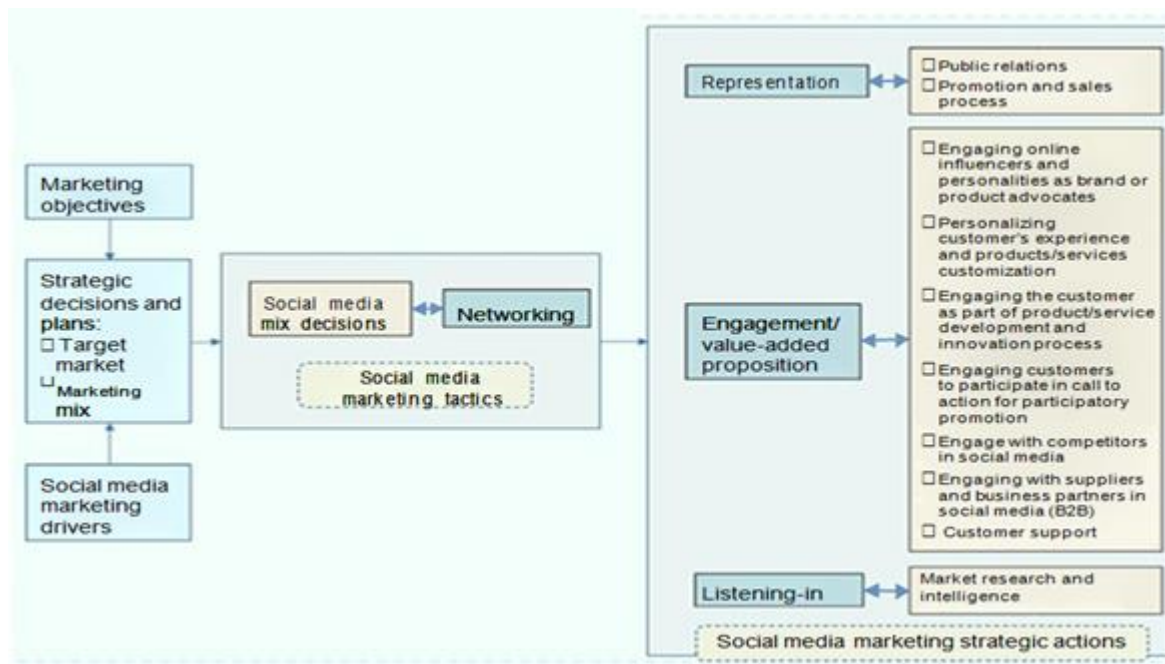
Marketing objectives

Strategic decisions and plans:
☐ Target market
☐ Marketing mix

Social media marketing drivers

Social media mix decisions

Networking

Social media marketing tactics

Representation

☐ Public relations
☐ Promotion and sales process

Engagement/ value-added proposition

☐ Engaging online influencers and personalities as brand or product advocates
☐ Personalizing customer's experience and products/services customization
☐ Engaging the customer as part of product/service development and innovation process
☐ Engaging customers to participate in call to action for participatory promotion
☐ Engage with competitors in social media
☐ Engaging with suppliers and business partners in social media (B2B)
☐ Customer support

Listening-in

Market research and intelligence

Social media marketing strategic actions